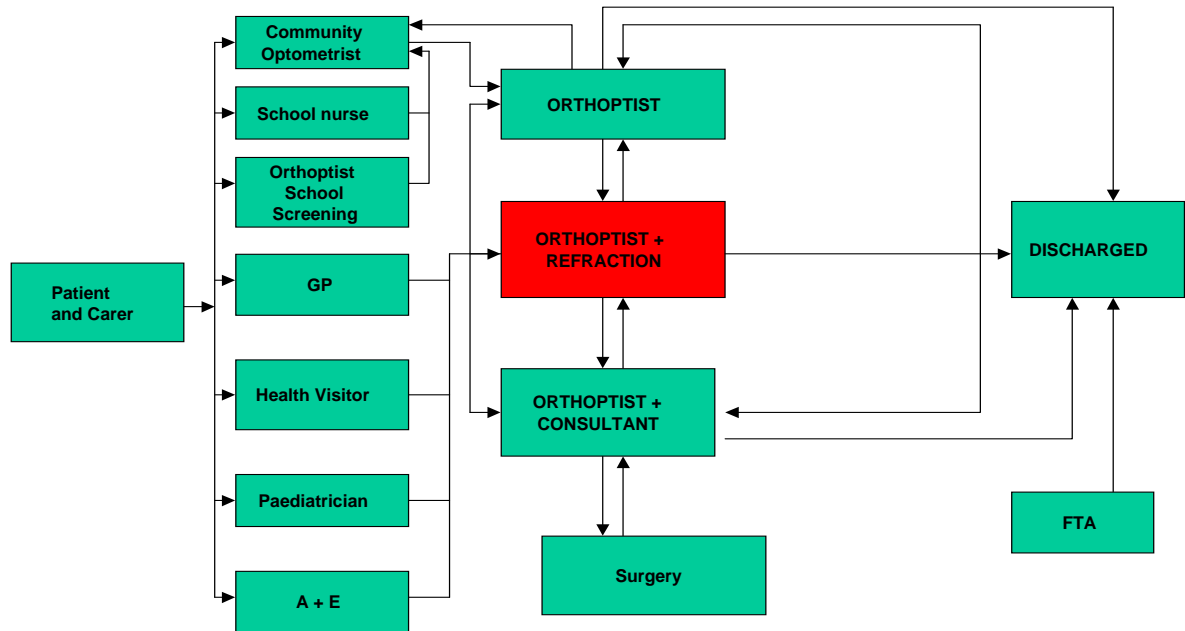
Patient and Carer

Community Optometrist

School nurse

Orthoptist School Screening

GP

Health Visitor

Paediatrician

A + E

ORTHOPTIST

ORTHOPTIST + REFRACTION

ORTHOPTIST + CONSULTANT

Surgery

DISCHARGED

FTA